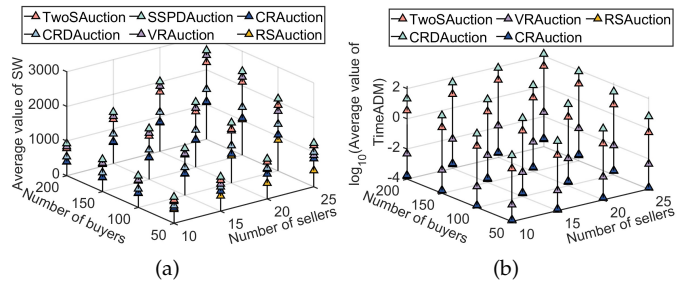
TwoSAuction SSPDAuction CRAuction
CRDAuction VRAuction RSAuction

Average value of SW

3000
2000
1000
0

200
150
100
50
Number of buyers

10
15
20
25
Number of sellers

(a)

TwoSAuction VRAuction RSAuction
CRDAuction CRAuction

$\log_{10}$(Average value of TimeADM)

2
0
-2
-4

200
150
100
50
Number of buyers

10
15
20
25
Number of sellers

(b)